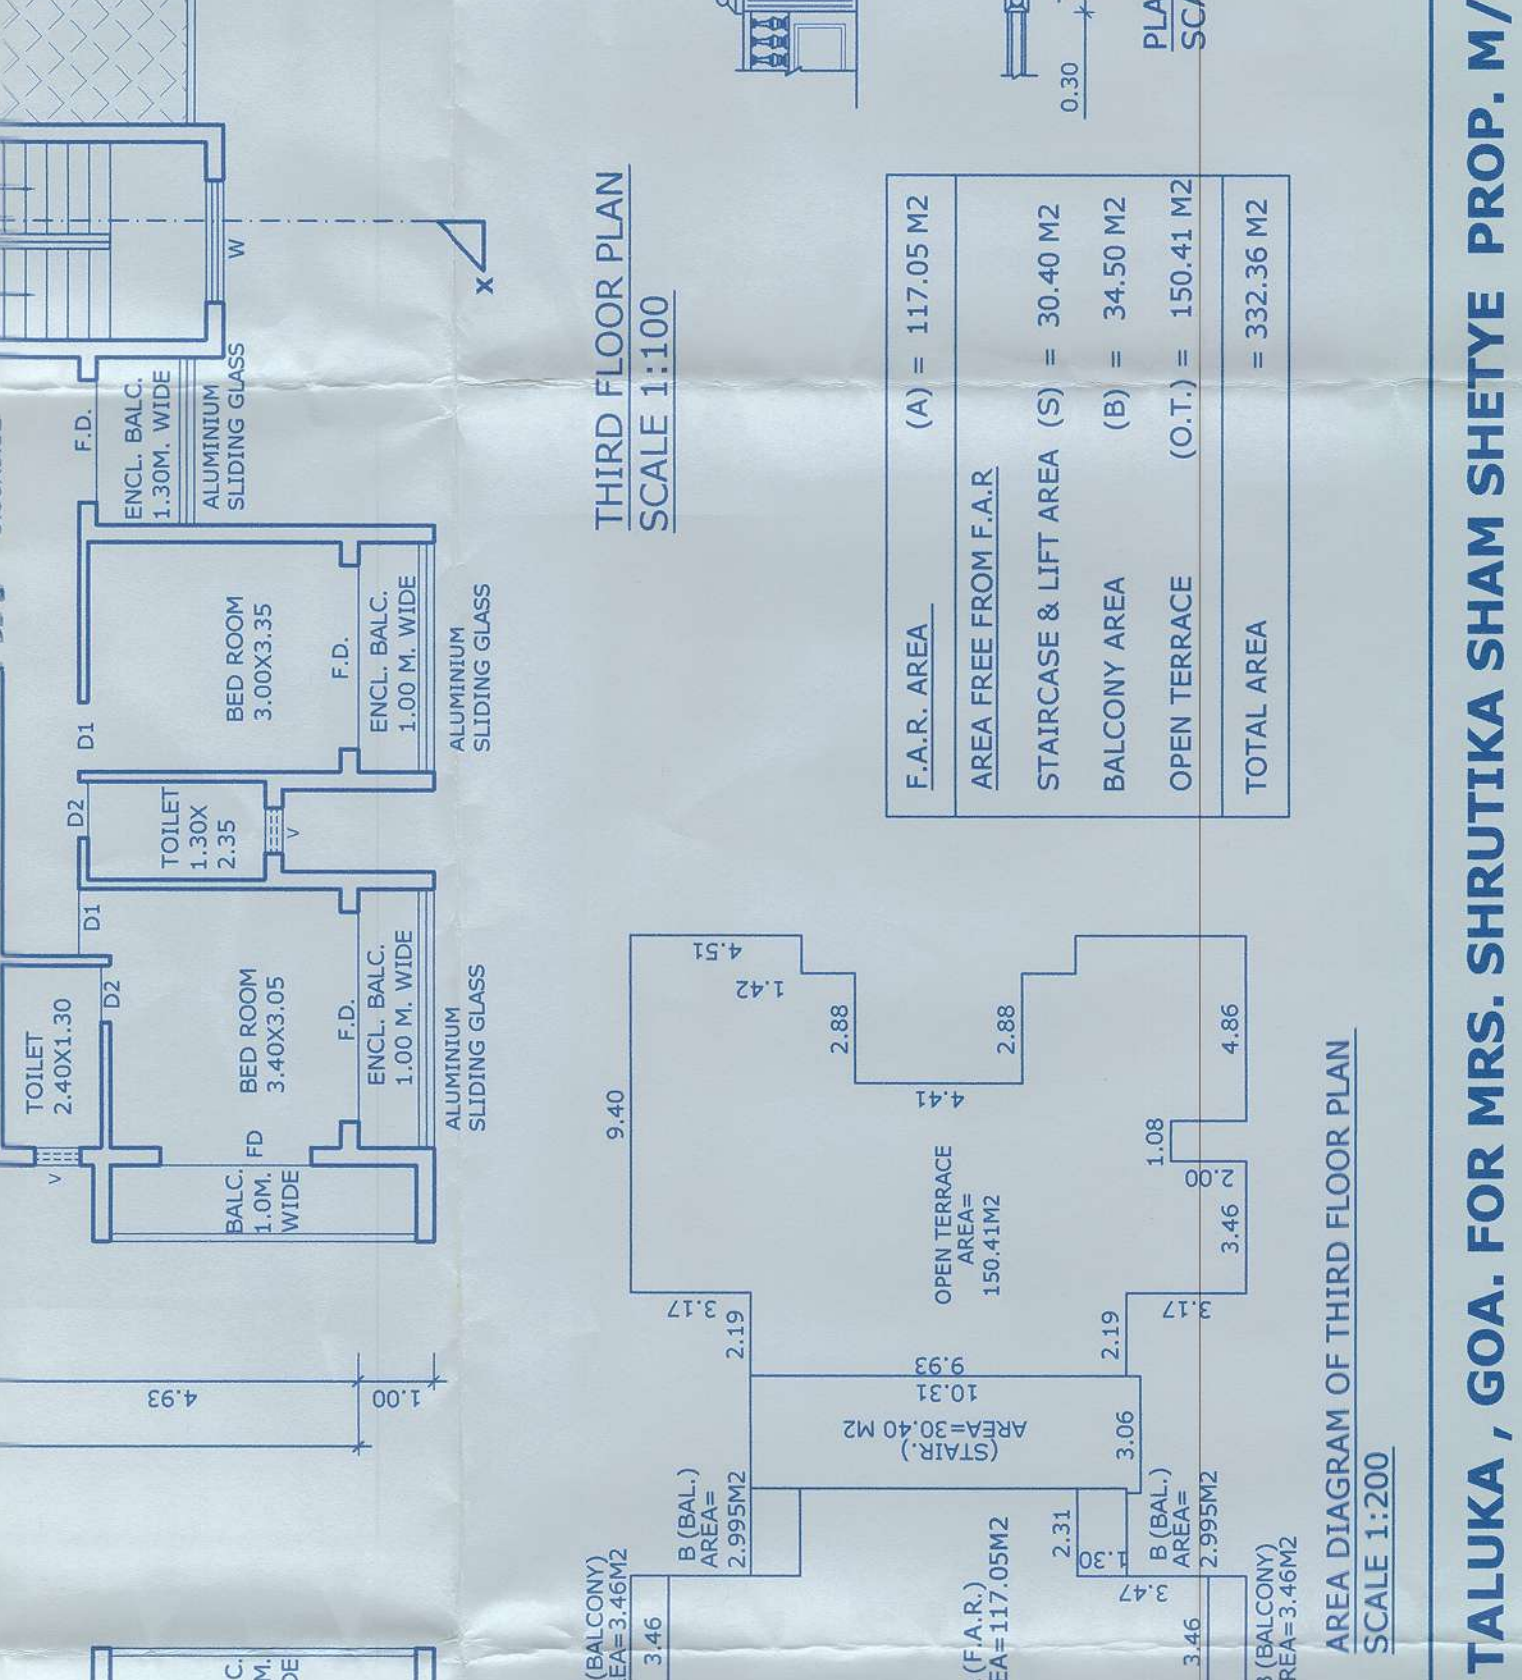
F.D.
ENCL. BALC.
1.30M. WIDE
ALUMINIUM
SLIDING GLASS
W
X

BED ROOM
3.00X3.35
F.D.
ENCL. BALC.
1.00 M. WIDE
ALUMINIUM
SLIDING GLASS
D1

TOILET
1.30X
2.35
D2
V

TOILET
2.40X1.30
D2
D1
BED ROOM
3.40X3.05
FD
F.D.
ENCL. BALC.
1.00 M. WIDE
ALUMINIUM
SLIDING GLASS
BALC.
1.0M.
WIDE
V

4.93
1.00

THIRD FLOOR PLAN
SCALE 1:100

| F.A.R. AREA | (A) = 117.05 M2 |
|---|---|
| AREA FREE FROM F.A.R | |
| STAIRCASE & LIFT AREA | (S) = 30.40 M2 |
| BALCONY AREA | (B) = 34.50 M2 |
| OPEN TERRACE | (O.T.) = 150.41 M2 |
| TOTAL AREA | = 332.36 M2 |

0.30
PLA
SCA

9.40
4.51
1.42
2.88
2.88
4.41
4.86
1.08
2.00
3.46
OPEN TERRACE
AREA=
150.41M2
3.17
2.19
2.19
3.17
9.93
10.31
AREA=30.40 M2
(STAIR.)
3.06
B (BAL.)
AREA=
2.995M2
(BALCONY)
EA=3.46M2
3.46
(F.A.R.)
EA=117.05M2
2.31
1.30
3.47
B (BAL.)
AREA=
2.995M2
3.46
B (BALCONY)
REA=3.46M2
C.
M.
DE

AREA DIAGRAM OF THIRD FLOOR PLAN
SCALE 1:200

TALUKA , GOA. FOR MRS. SHRUTIKA SHAM SHETYE PROP. M/